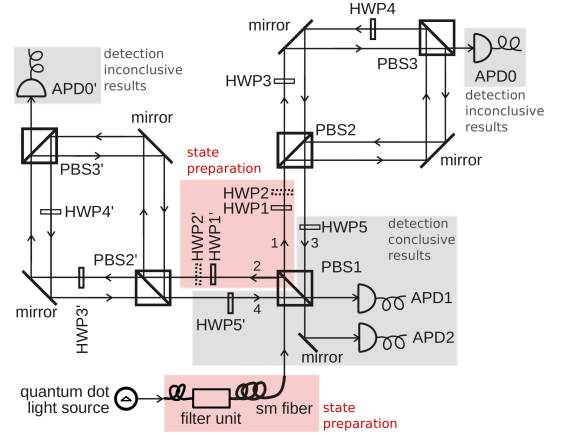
HWP4
mirror
PBS3
APD0
detection inconclusive results
HWP3
APD0'
detection inconclusive results
PBS2
mirror
mirror
PBS3'
state preparation
mirror
HWP2
HWP1
HWP4'
HWP5
detection conclusive results
HWP2'
HWP1'
1
3
PBS2'
2
PBS1
APD1
HWP5'
4
mirror
APD2
HWP3'
mirror
quantum dot light source
filter unit
sm fiber
state preparation